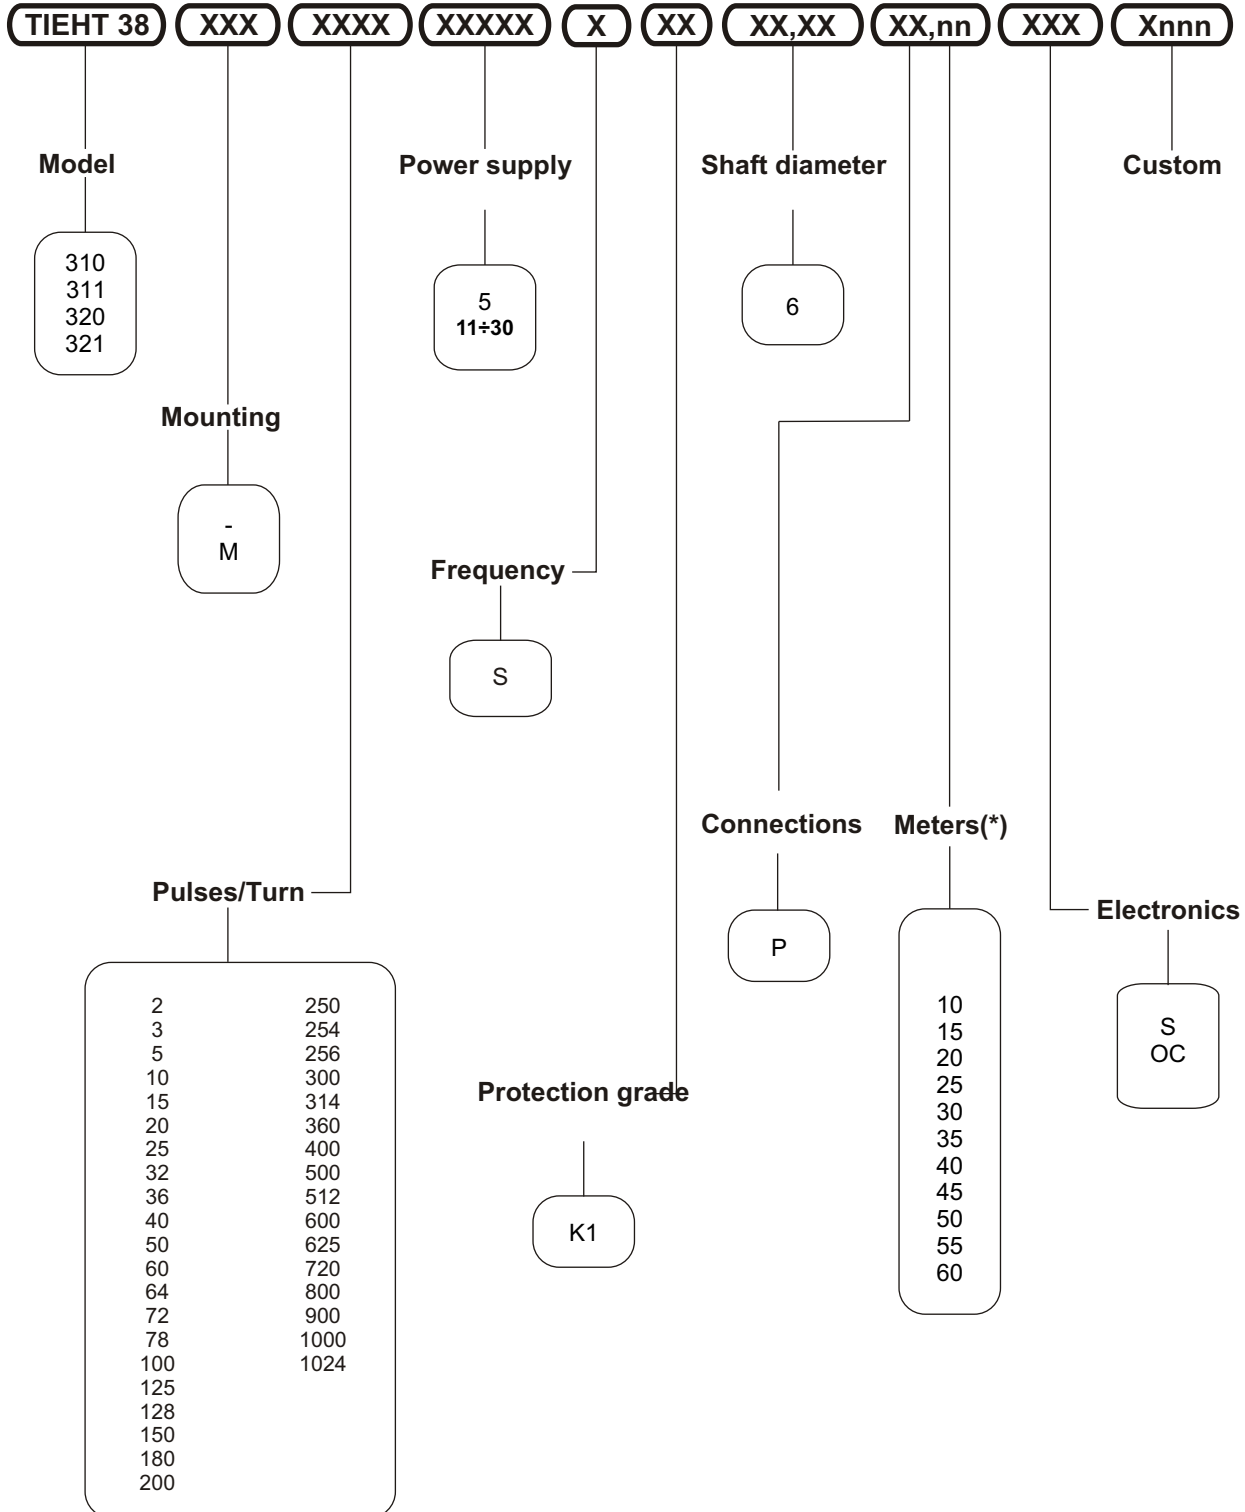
TIEHT 38 XXX XXXX XXXXX X XX XX,XX XX,nn XXX Xnnn

Model

310
311
320
321

Power supply

5
11÷30

Shaft diameter

6

Custom

Mounting

-
M

Frequency

S

Connections

P

Meters(*)

10
15
20
25
30
35
40
45
50
55
60

Pulses/Turn

| | |
|---|---|
| 2 | 250 |
| 3 | 254 |
| 5 | 256 |
| 10 | 300 |
| 15 | 314 |
| 20 | 360 |
| 25 | 400 |
| 32 | 500 |
| 36 | 512 |
| 40 | 600 |
| 50 | 625 |
| 60 | 720 |
| 64 | 800 |
| 72 | 900 |
| 78 | 1000 |
| 100 | 1024 |
| 125 | |
| 128 | |
| 150 | |
| 180 | |
| 200 | |

Electronics

S
OC

Protection grade

K1